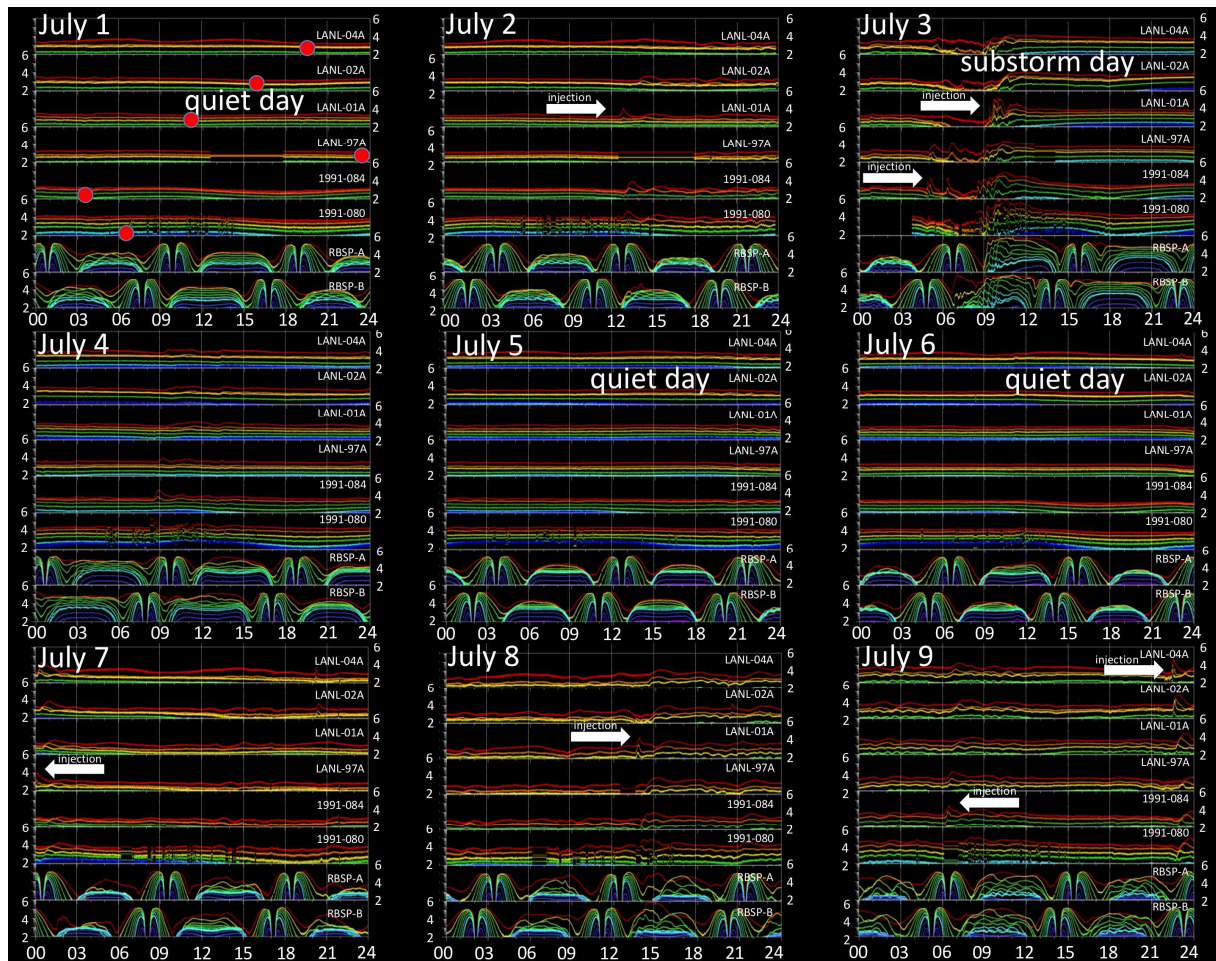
July 1
LANL-04A
LANL-02A
quiet day
LANL-01A
LANL-97A
1991-084
1991-080
RBSP-A
RBSP-B
6 4 2 6 4 2 6 4 2 6 4 2
6 4 2 6 4 2 6 4 2 6 4 2
00 03 06 09 12 15 18 21 24

July 2
LANL-04A
LANL-02A
injection
LANL-01A
LANL-97A
1991-084
1991-080
RBSP-A
RBSP-B
6 4 2 6 4 2 6 4 2 6 4 2
6 4 2 6 4 2 6 4 2 6 4 2
00 03 06 09 12 15 18 21 24

July 3
LANL-04A
substorm day
LANL-02A
injection
LANL-01A
LANL-97A
injection
1991-084
1991-080
RBSP-A
RBSP-B
6 4 2 6 4 2 6 4 2 6 4 2
6 4 2 6 4 2 6 4 2 6 4 2
00 03 06 09 12 15 18 21 24

July 4
LANL-04A
LANL-02A
LANL-01A
LANL-97A
1991-084
1991-080
RBSP-A
RBSP-B
6 4 2 6 4 2 6 4 2 6 4 2
6 4 2 6 4 2 6 4 2 6 4 2
00 03 06 09 12 15 18 21 24

July 5
LANL-04A
quiet day
LANL-02A
LANL-01A
LANL-97A
1991-084
1991-080
RBSP-A
RBSP-B
6 4 2 6 4 2 6 4 2 6 4 2
6 4 2 6 4 2 6 4 2 6 4 2
00 03 06 09 12 15 18 21 24

July 6
LANL-04A
quiet day
LANL-02A
LANL-01A
LANL-97A
1991-084
1991-080
RBSP-A
RBSP-B
6 4 2 6 4 2 6 4 2 6 4 2
6 4 2 6 4 2 6 4 2 6 4 2
00 03 06 09 12 15 18 21 24

July 7
LANL-04A
LANL-02A
LANL-01A
injection
LANL-97A
1991-084
1991-080
RBSP-A
RBSP-B
6 4 2 6 4 2 6 4 2 6 4 2
6 4 2 6 4 2 6 4 2 6 4 2
00 03 06 09 12 15 18 21 24

July 8
LANL-04A
LANL-02A
injection
LANL-01A
LANL-97A
1991-084
1991-080
RBSP-A
RBSP-B
6 4 2 6 4 2 6 4 2 6 4 2
6 4 2 6 4 2 6 4 2 6 4 2
00 03 06 09 12 15 18 21 24

July 9
injection
LANL-04A
LANL-02A
LANL-01A
LANL-97A
injection
1991-084
1991-080
RBSP-A
RBSP-B
6 4 2 6 4 2 6 4 2 6 4 2
6 4 2 6 4 2 6 4 2 6 4 2
00 03 06 09 12 15 18 21 24